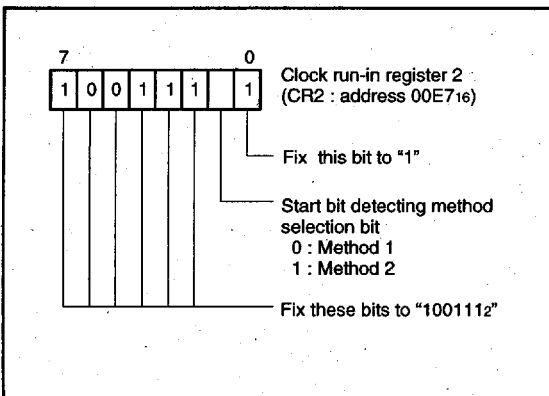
7 0

| 1 | 0 | 0 | 1 | 1 | 1 |  | 1 |
|---|---|---|---|---|---|---|---|

Clock run-in register 2 (CR2 : address $00E7_{16}$)

Fix this bit to "1"

Start bit detecting method selection bit
0 : Method 1
1 : Method 2

Fix these bits to "$100111_2$"